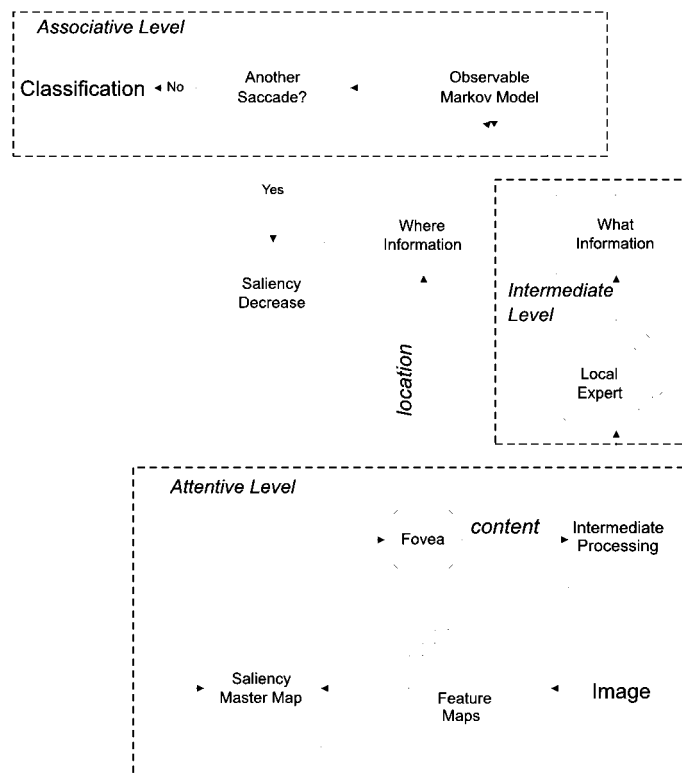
Associative Level

Classification No Another Saccade? Observable Markov Model

Yes

Saliency Decrease

Where Information

location

What Information

Intermediate Level

Local Expert

Attentive Level

Fovea content Intermediate Processing

Saliency Master Map

Feature Maps

Image